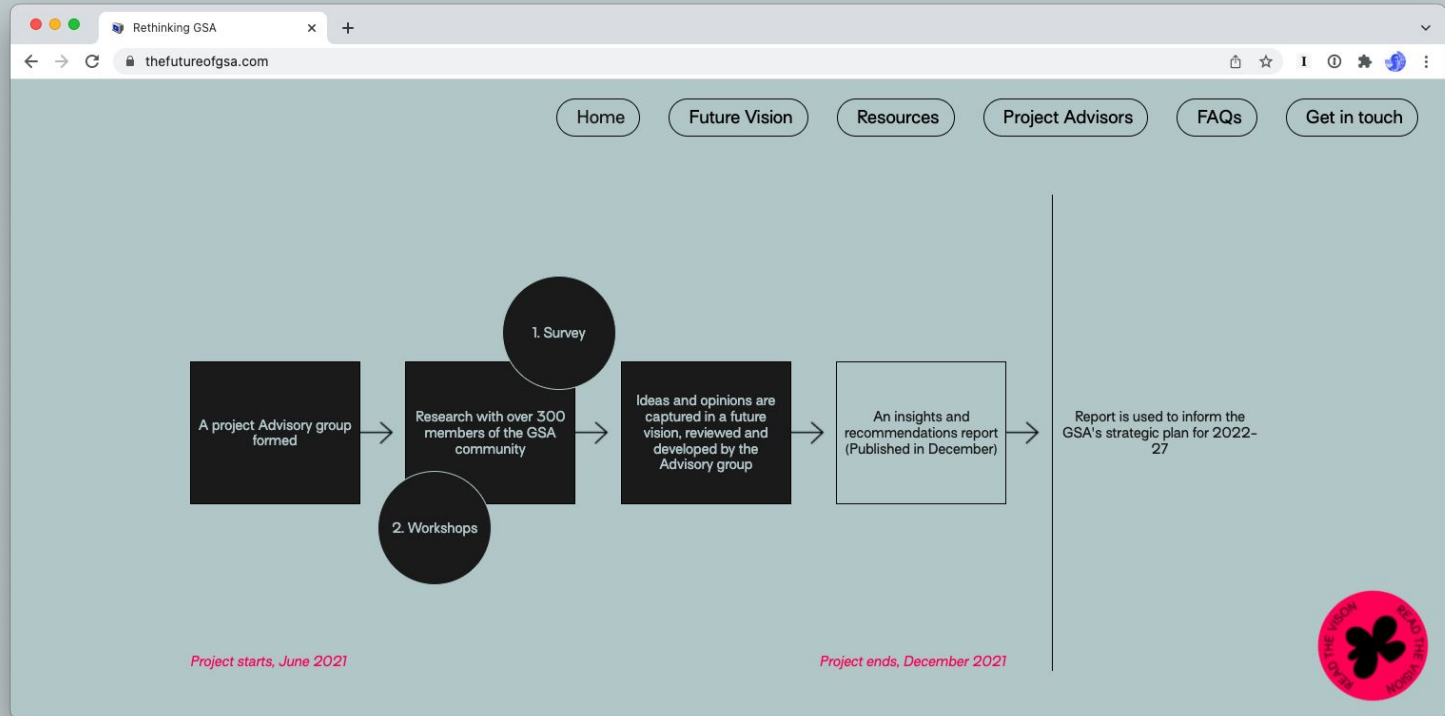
Rethinking GSA

thefutureofgsa.com

Home Future Vision Resources Project Advisors FAQs Get in touch

1. Survey

A project Advisory group formed

Research with over 300 members of the GSA community

Ideas and opinions are captured in a future vision, reviewed and developed by the Advisory group

An insights and recommendations report (Published in December)

Report is used to inform the GSA's strategic plan for 2022-27

2. Workshops

Project starts, June 2021

Project ends, December 2021

READ THE VISION READ THE VISION